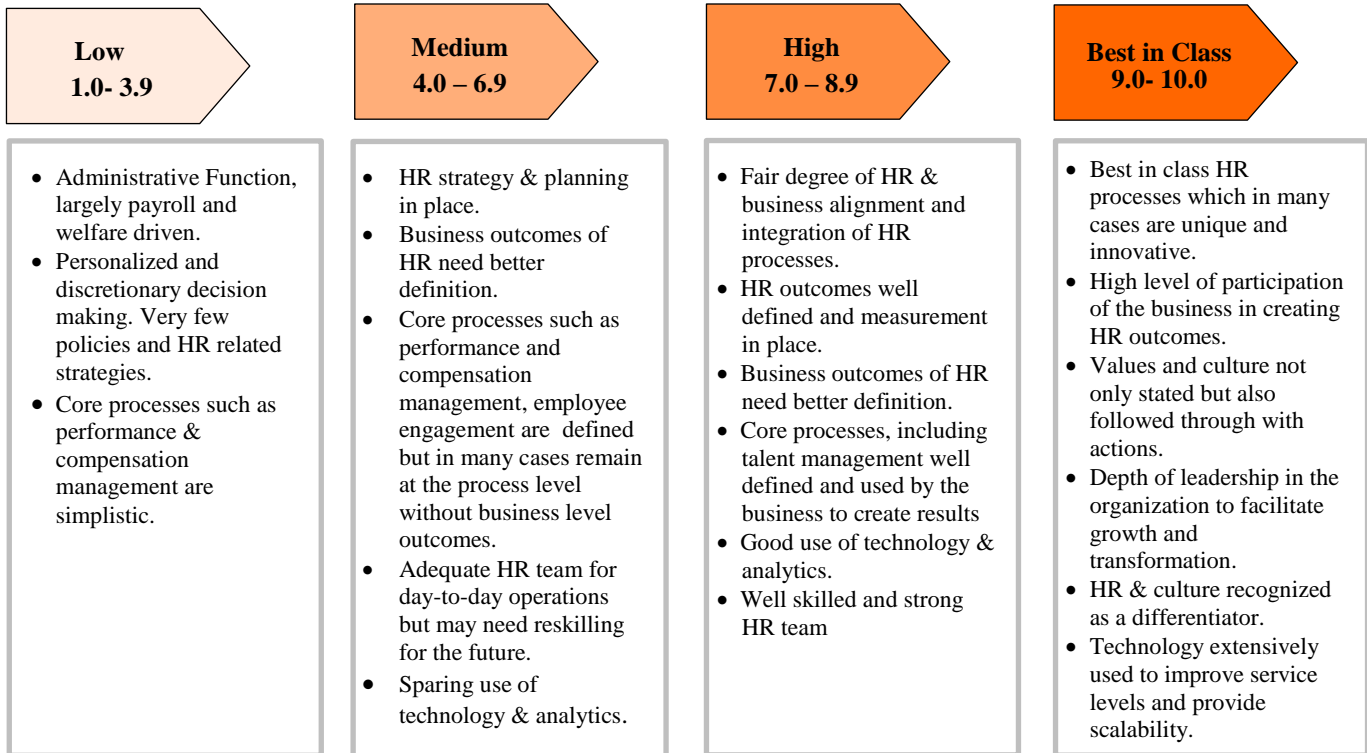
Low
1.0- 3.9

Medium
4.0 – 6.9

High
7.0 – 8.9

Best in Class
9.0- 10.0

- Administrative Function, largely payroll and welfare driven.
- Personalized and discretionary decision making. Very few policies and HR related strategies.
- Core processes such as performance & compensation management are simplistic.

- HR strategy & planning in place.
- Business outcomes of HR need better definition.
- Core processes such as performance and compensation management, employee engagement are defined but in many cases remain at the process level without business level outcomes.
- Adequate HR team for day-to-day operations but may need reskilling for the future.
- Sparing use of technology & analytics.

- Fair degree of HR & business alignment and integration of HR processes.
- HR outcomes well defined and measurement in place.
- Business outcomes of HR need better definition.
- Core processes, including talent management well defined and used by the business to create results
- Good use of technology & analytics.
- Well skilled and strong HR team

- Best in class HR processes which in many cases are unique and innovative.
- High level of participation of the business in creating HR outcomes.
- Values and culture not only stated but also followed through with actions.
- Depth of leadership in the organization to facilitate growth and transformation.
- HR & culture recognized as a differentiator.
- Technology extensively used to improve service levels and provide scalability.